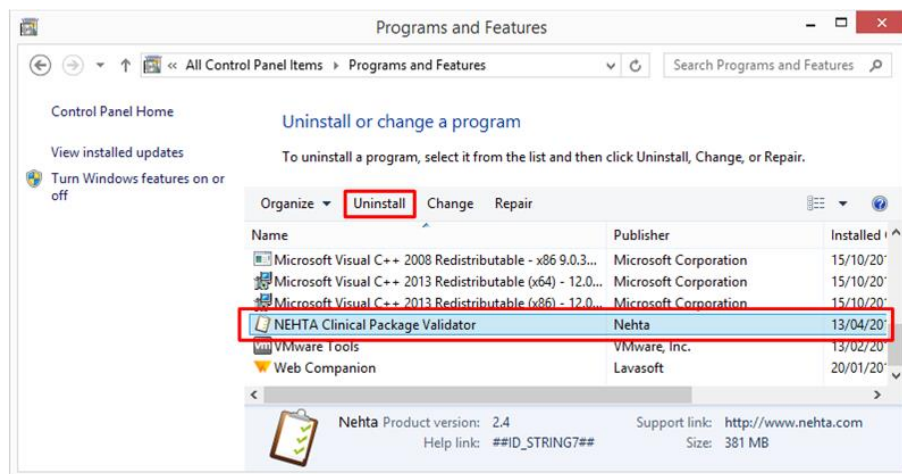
Programs and Features

« All Control Panel Items › Programs and Features

Search Programs and Features

Control Panel Home

View installed updates

Turn Windows features on or off

Uninstall or change a program

To uninstall a program, select it from the list and then click Uninstall, Change, or Repair.

Organize ▾ Uninstall Change Repair

| Name | Publisher | Installed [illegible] |
|---|---|---|
| Microsoft Visual C++ 2008 Redistributable - x86 9.0.3... | Microsoft Corporation | 15/10/20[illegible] |
| Microsoft Visual C++ 2013 Redistributable (x64) - 12.0... | Microsoft Corporation | 15/10/20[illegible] |
| Microsoft Visual C++ 2013 Redistributable (x86) - 12.0... | Microsoft Corporation | 15/10/20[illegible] |
| NEHTA Clinical Package Validator | Nehta | 13/04/20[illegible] |
| VMware Tools | VMware, Inc. | 13/02/20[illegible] |
| Web Companion | Lavasoft | 20/01/20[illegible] |

Nehta Product version: 2.4 Support link: http://www.nehta.com
Help link: ##ID_STRING7## Size: 381 MB